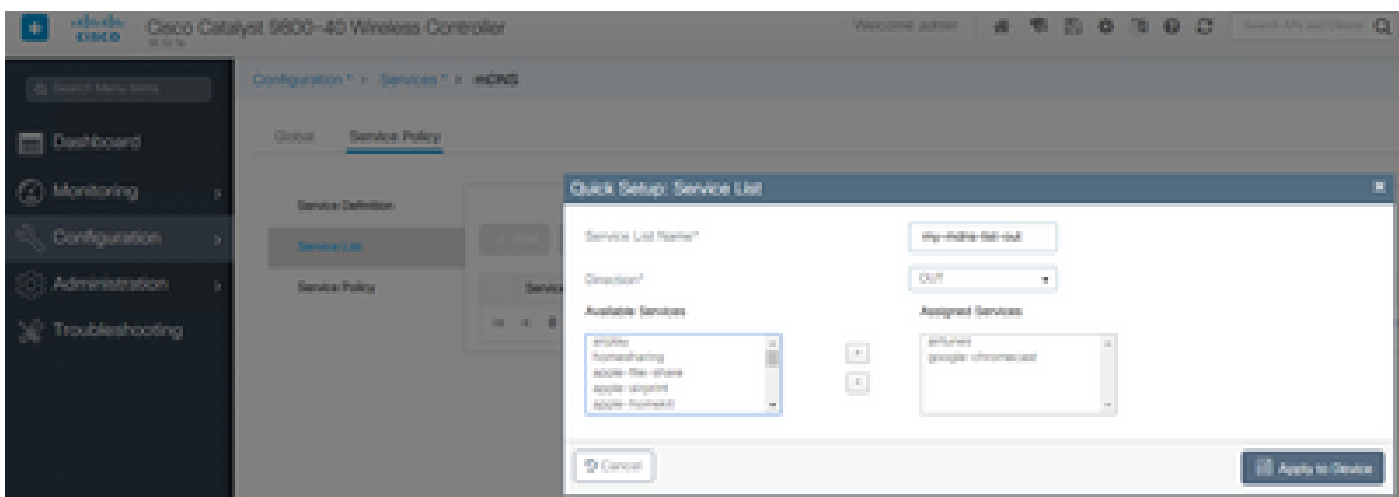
Cisco Catalyst 9800-40 Wireless Controller

Welcome admin

Search APs and Clients

Search Menu Items

Dashboard

Monitoring

Configuration

Administration

Troubleshooting

Configuration * > Services * > mDNS

Global

Service Policy

Service Definition

Service List

Service Policy

+ Add

Service

Quick Setup: Service List

Service List Name*

my-mdns-list-out

Direction*

OUT

Available Services

airplay
homesharing
apple-file-share
apple-airprint
apple-homekit

Assigned Services

airtunes
google-chromecast

Cancel

Apply to Device